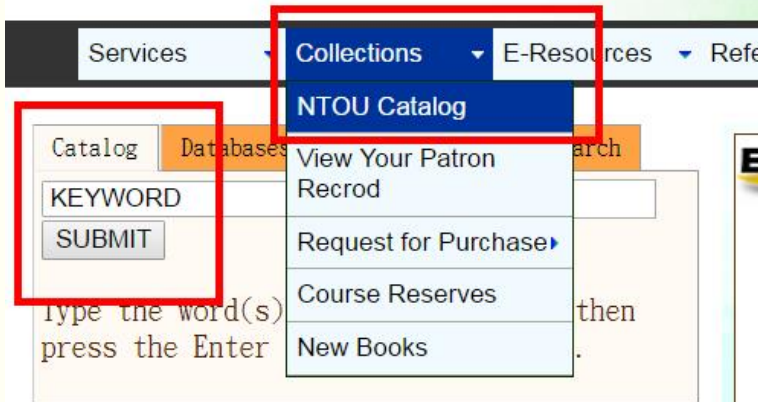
Services Collections E-Resources Refe

NTOU Catalog
View Your Patron Recrod
Request for Purchase
Course Reserves
New Books

Catalog Databases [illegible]arch

KEYWORD
SUBMIT

Type the word(s) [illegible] then press the Enter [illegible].